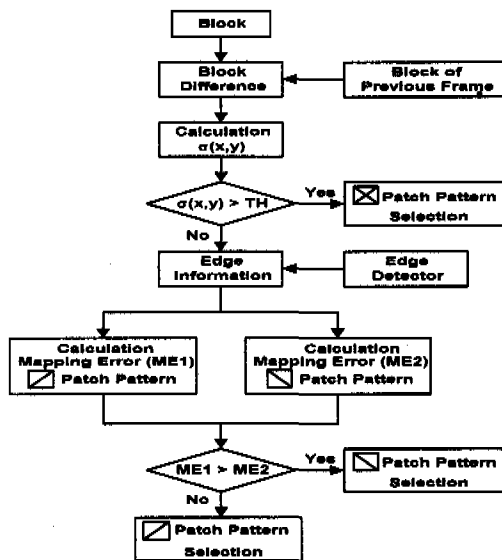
Block

Block Difference

Block of Previous Frame

Calculation $\sigma(x,y)$

$\sigma(x,y) > TH$

Yes

Patch Pattern Selection

No

Edge Information

Edge Detector

Calculation Mapping Error (ME1)
Patch Pattern

Calculation Mapping Error (ME2)
Patch Pattern

ME1 > ME2

Yes

Patch Pattern Selection

No

Patch Pattern Selection